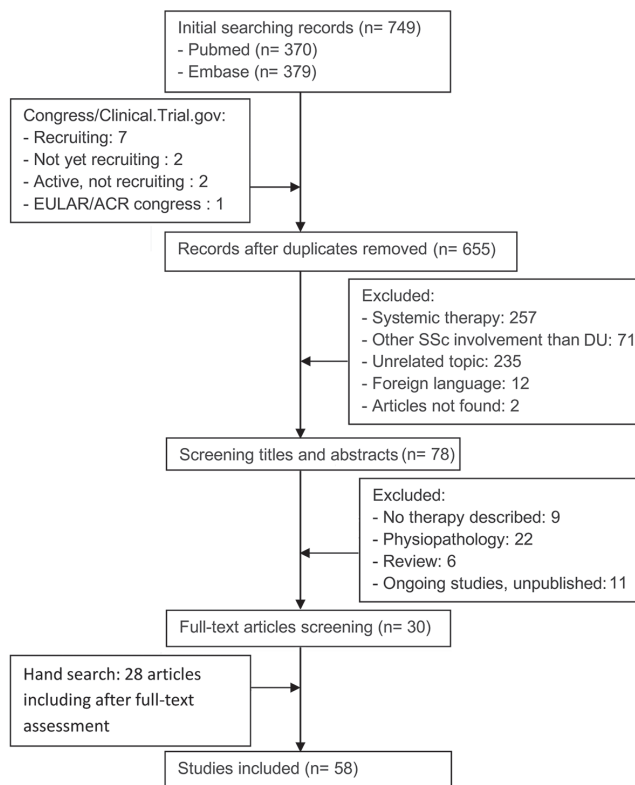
Initial searching records (n= 749)
- Pubmed (n= 370)
- Embase (n= 379)

Congress/Clinical.Trial.gov:
- Recruiting: 7
- Not yet recruiting : 2
- Active, not recruiting : 2
- EULAR/ACR congress : 1

Records after duplicates removed (n= 655)

Excluded:
- Systemic therapy: 257
- Other SSc involvement than DU: 71
- Unrelated topic: 235
- Foreign language: 12
- Articles not found: 2

Screening titles and abstracts (n= 78)

Excluded:
- No therapy described: 9
- Physiopathology: 22
- Review: 6
- Ongoing studies, unpublished: 11

Full-text articles screening (n= 30)

Hand search: 28 articles including after full-text assessment

Studies included (n= 58)